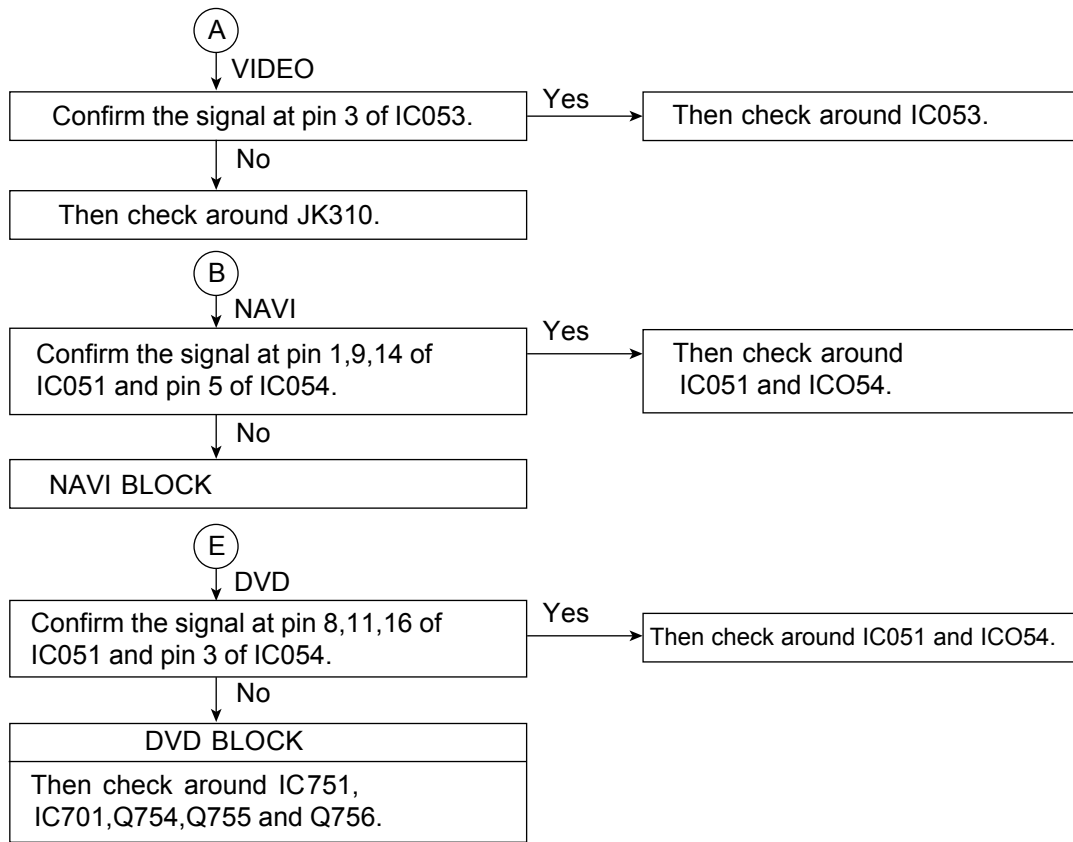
A

VIDEO

Confirm the signal at pin 3 of IC053.

Yes

Then check around IC053.

No

Then check around JK310.

B

NAVI

Confirm the signal at pin 1,9,14 of IC051 and pin 5 of IC054.

Yes

Then check around IC051 and ICO54.

No

NAVI BLOCK

E

DVD

Confirm the signal at pin 8,11,16 of IC051 and pin 3 of IC054.

Yes

Then check around IC051 and ICO54.

No

DVD BLOCK

Then check around IC751, IC701,Q754,Q755 and Q756.